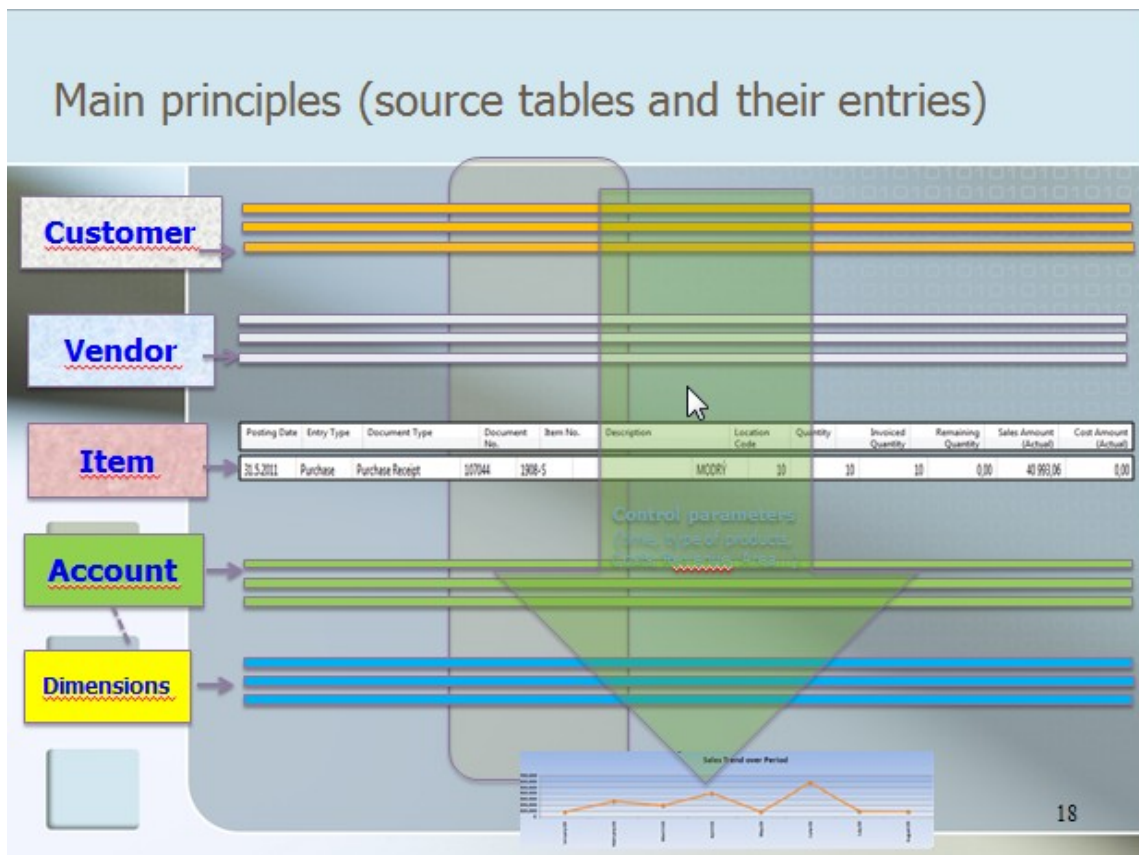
Main principles (source tables and their entries)

Customer

Vendor

Item

| Posting Date | Entry Type | Document Type | Document No. | Item No. | Description | Location Code | Quantity | Invoiced Quantity | Remaining Quantity | Sales Amount (Actual) | Cost Amount (Actual) |
|---|---|---|---|---|---|---|---|---|---|---|---|
| 31.5.2011 | Purchase | Purchase Receipt | 107044 | 1908-S | | MODRY | 10 | 10 | 10 | 0,00 | 40 993,06 | 0,00 |

Control parameters
(time, type of products, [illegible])

Account

Dimensions

Sales Trend over Period

18